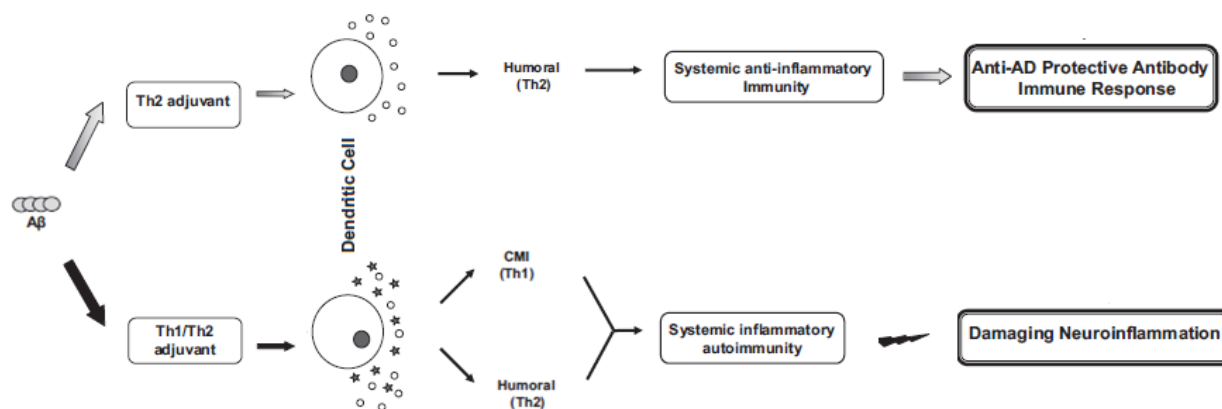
Aβ

Th2 adjuvant

Dendritic Cell

Humoral (Th2)

Systemic anti-inflammatory Immunity

Anti-AD Protective Antibody Immune Response

Th1/Th2 adjuvant

CMI (Th1)

Humoral (Th2)

Systemic inflammatory autoimmunity

Damaging Neuroinflammation